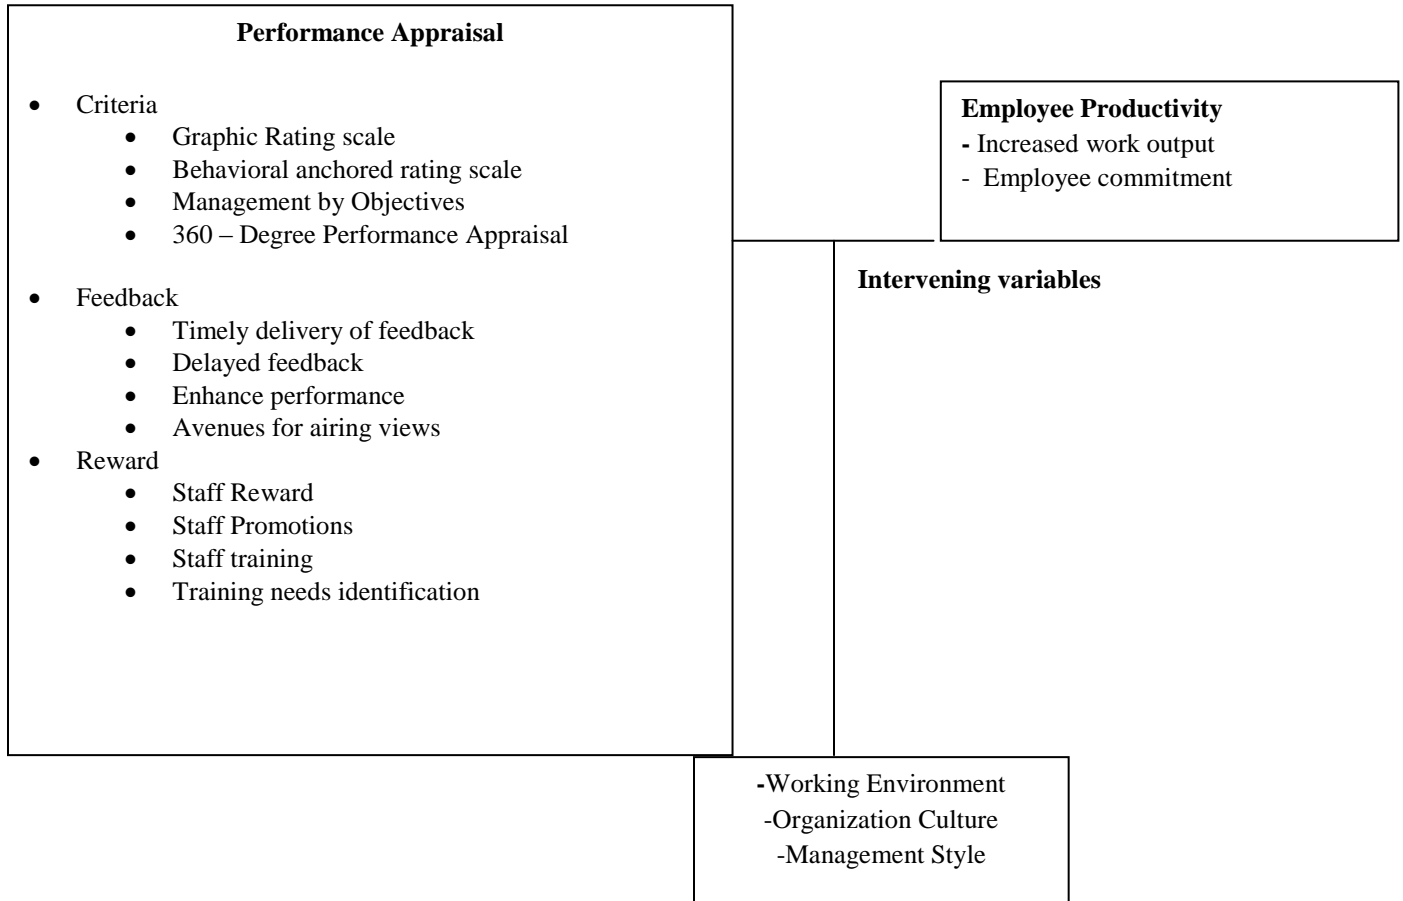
**Performance Appraisal**

- Criteria
  - Graphic Rating scale
  - Behavioral anchored rating scale
  - Management by Objectives
  - 360 – Degree Performance Appraisal
- Feedback
  - Timely delivery of feedback
  - Delayed feedback
  - Enhance performance
  - Avenues for airing views
- Reward
  - Staff Reward
  - Staff Promotions
  - Staff training
  - Training needs identification

**Employee Productivity**
- Increased work output
- Employee commitment

**Intervening variables**

-Working Environment
-Organization Culture
-Management Style